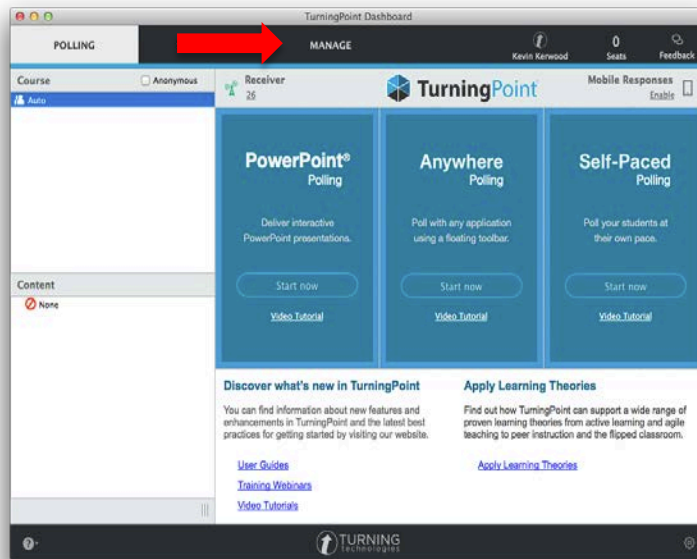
TurningPoint Dashboard

POLLING

MANAGE

Kevin Kerwood

0
Seats

Feedback

Course

Anonymous

Auto

Receiver
26

TurningPoint

Mobile Responses
Enable

PowerPoint®
Polling

Deliver interactive PowerPoint presentations.

Start now

Video Tutorial

Anywhere
Polling

Poll with any application using a floating toolbar.

Start now

Video Tutorial

Self-Paced
Polling

Poll your students at their own pace.

Start now

Video Tutorial

Content

None

Discover what's new in TurningPoint

You can find information about new features and enhancements in TurningPoint and the latest best practices for getting started by visiting our website.

User Guides

Training Webinars

Video Tutorials

Apply Learning Theories

Find out how TurningPoint can support a wide range of proven learning theories from active learning and agile teaching to peer instruction and the flipped classroom.

Apply Learning Theories

TURNING
technologies